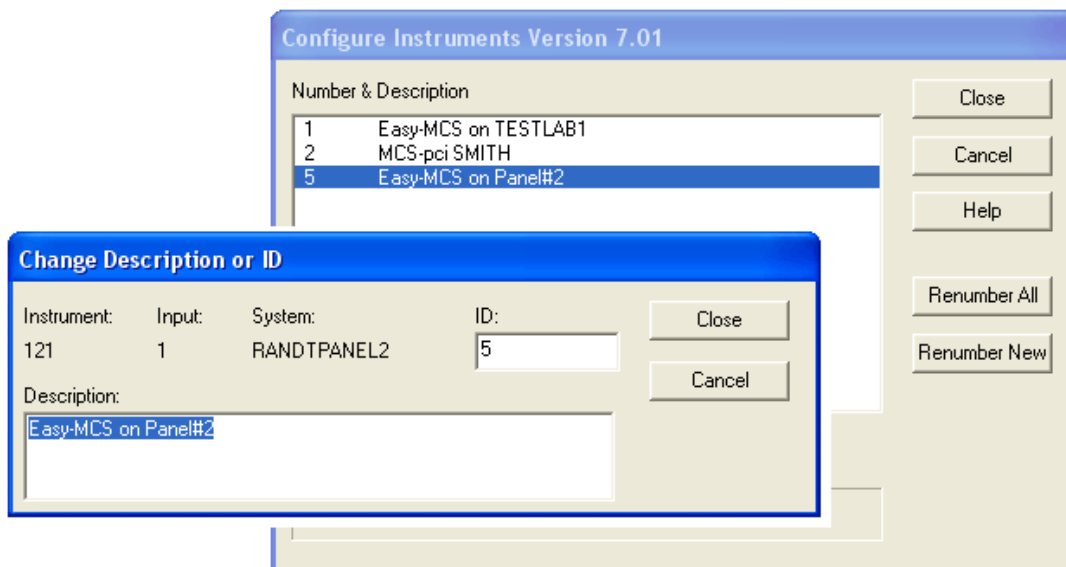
Configure Instruments Version 7.01

Number & Description

| | |
|---|---|
| 1 | Easy-MCS on TESTLAB1 |
| 2 | MCS-pci SMITH |
| 5 | Easy-MCS on Panel#2 |

Close

Cancel

Help

Renumber All

Renumber New

Change Description or ID

| Instrument: | Input: | System: | ID: |
|---|---|---|---|
| 121 | 1 | RANDTPANEL2 | 5 |

Close

Cancel

Description:

Easy-MCS on Panel#2